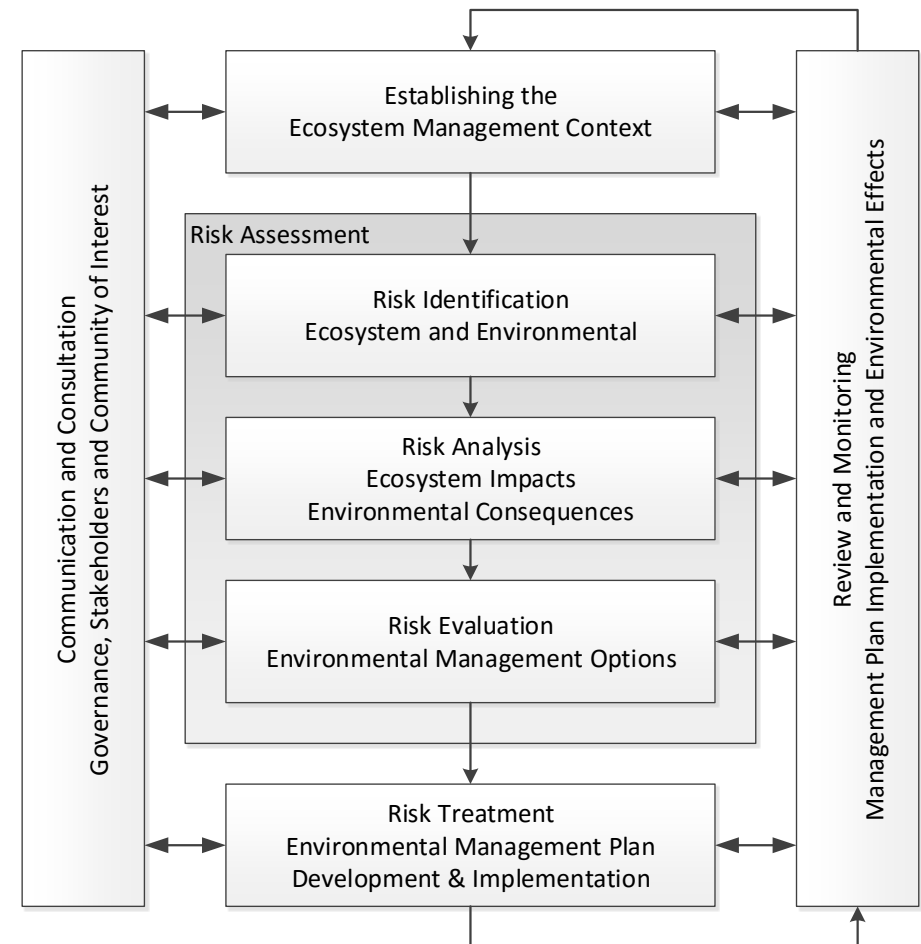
Communication and Consultation
Governance, Stakeholders and Community of Interest

Establishing the
Ecosystem Management Context

Risk Assessment

Risk Identification
Ecosystem and Environmental

Risk Analysis
Ecosystem Impacts
Environmental Consequences

Risk Evaluation
Environmental Management Options

Risk Treatment
Environmental Management Plan
Development & Implementation

Review and Monitoring
Management Plan Implementation and Environmental Effects